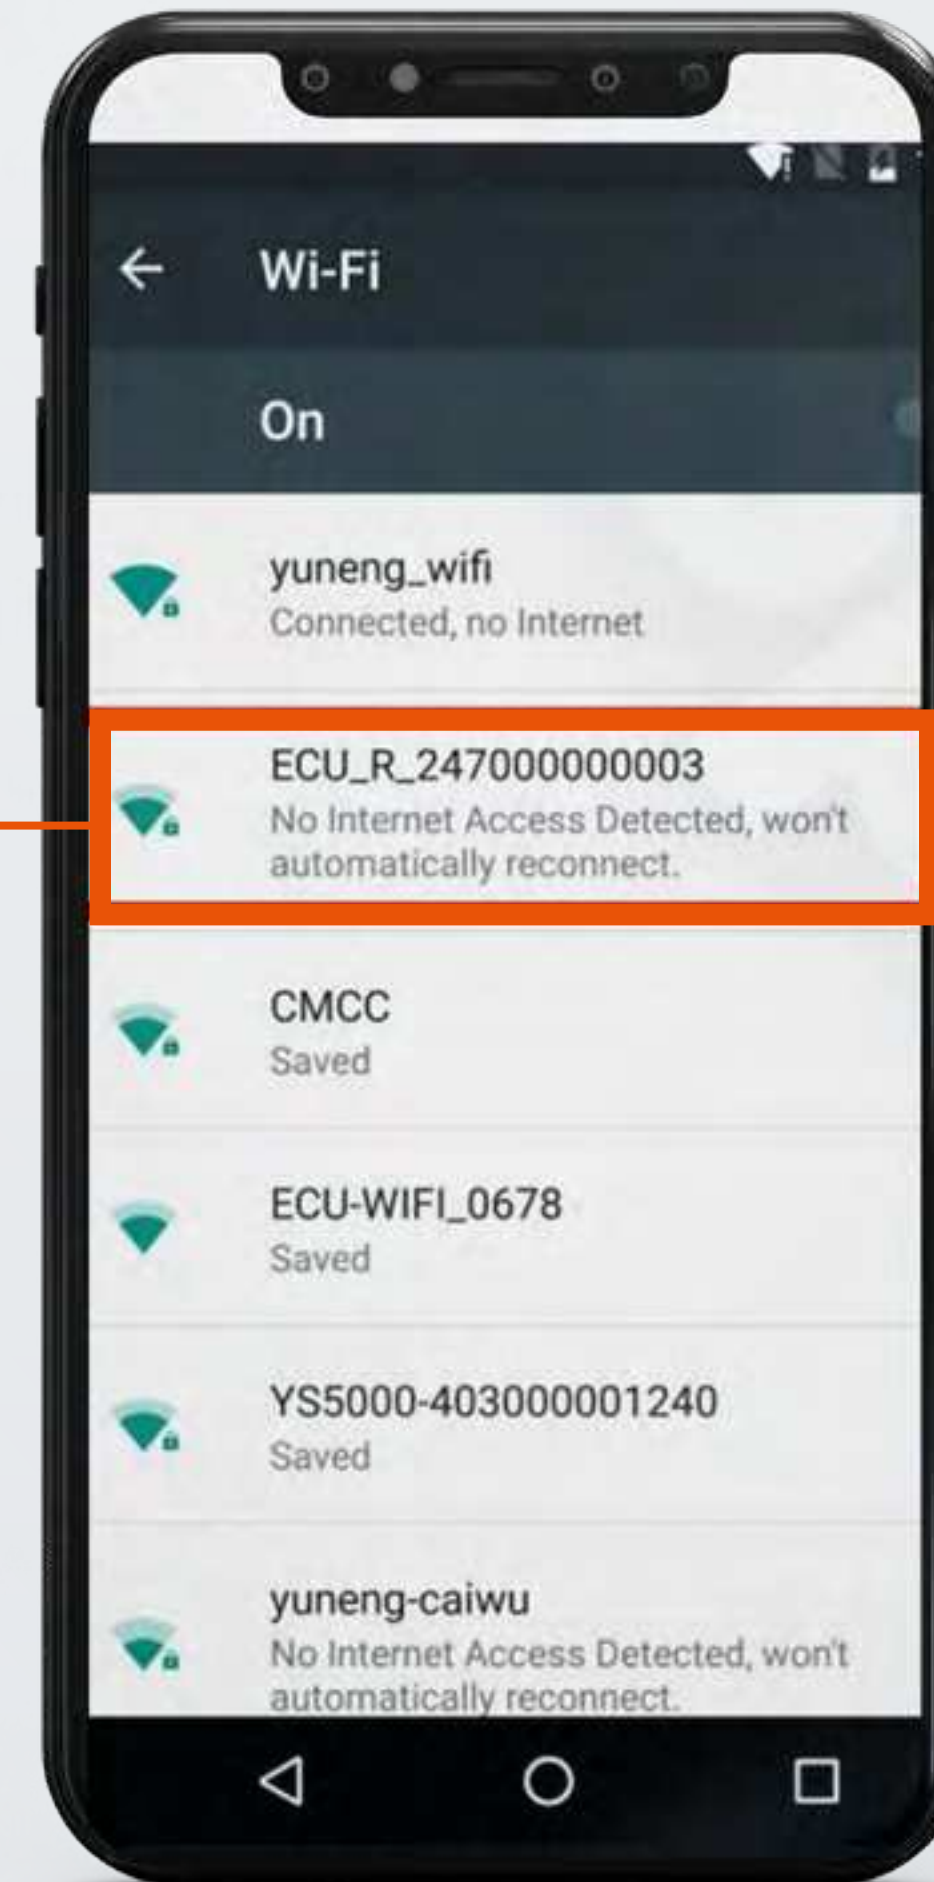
Wi-Fi

On

yuneng_wifi
Connected, no Internet

ECU_R_247000000003
No Internet Access Detected, won't automatically reconnect.

CMCC
Saved

ECU-WIFI_0678
Saved

YS5000-403000001240
Saved

yuneng-caiwu
No Internet Access Detected, won't automatically reconnect.